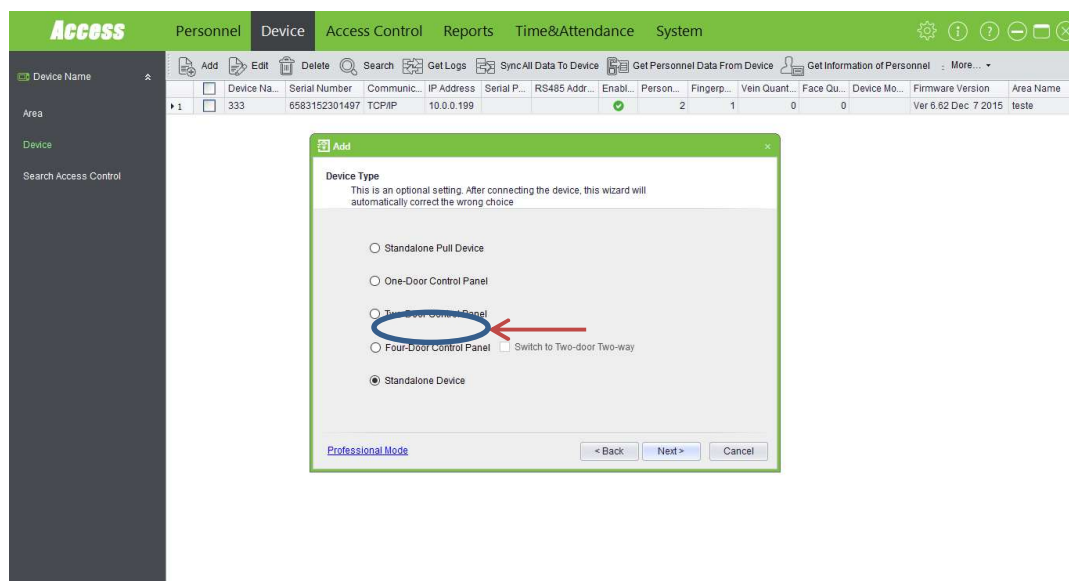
Access Personnel Device Access Control Reports Time&Attendance System

Device Name

Area

Device

Search Access Control

Add Edit Delete Search Get Logs Sync All Data To Device Get Personnel Data From Device Get Information of Personnel More...

|  |  | Device Na... | Serial Number | Communic... | IP Address | Serial P... | RS485 Addr... | Enabl... | Person... | Fingerp... | Vein Quant... | Face Qu... | Device Mo... | Firmware Version | Area Name |
|---|---|---|---|---|---|---|---|---|---|---|---|---|---|---|---|
| 1 |  | 333 | 6583152301497 | TCP/IP | 10.0.0.199 |  |  |  | 2 | 1 | 0 | 0 |  | Ver 6.62 Dec 7 2015 | teste |

Add

Device Type
This is an optional setting. After connecting the device, this wizard will automatically correct the wrong choice

Standalone Pull Device

One-Door Control Panel

Two-Door Control Panel

Four-Door Control Panel Switch to Two-door Two-way

Standalone Device

Professional Mode

< Back Next > Cancel